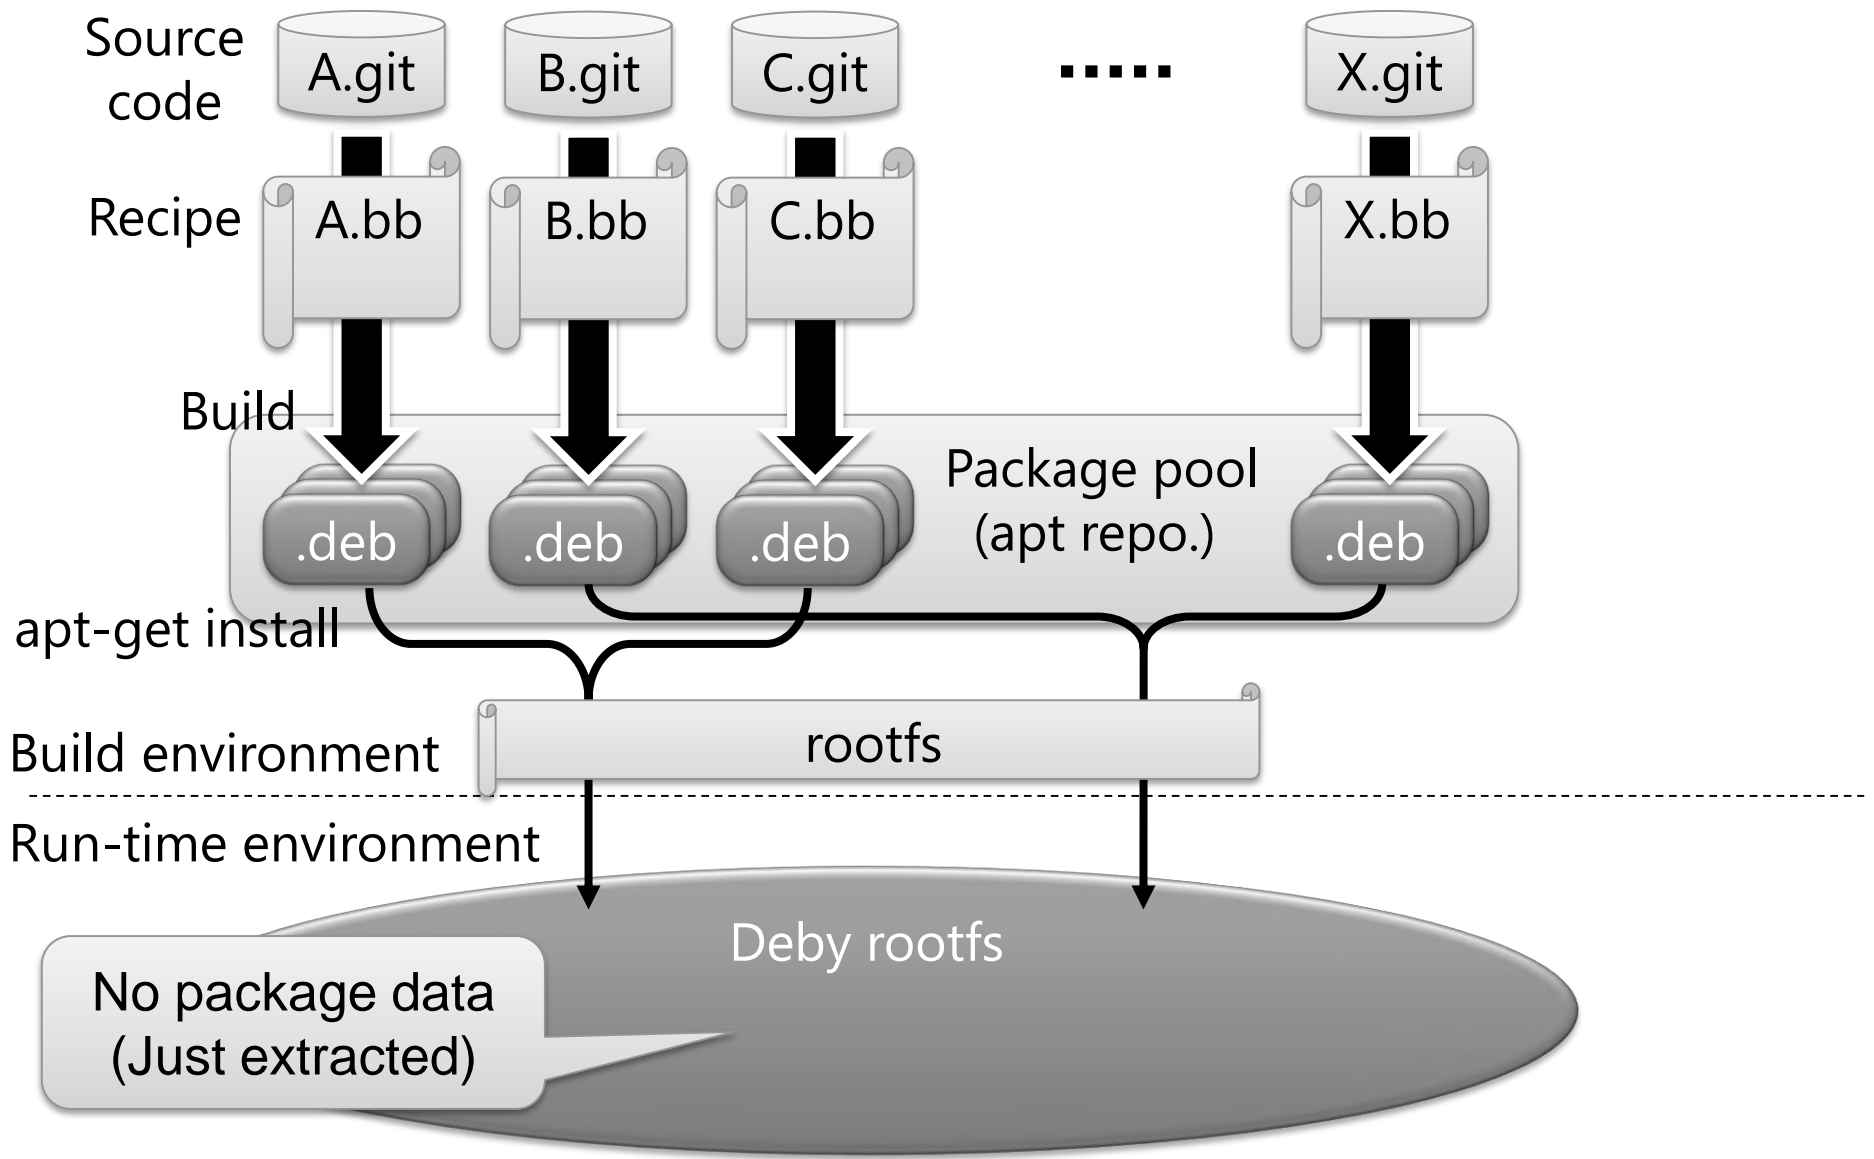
Source code

A.git

B.git

C.git

.....

X.git

Recipe

A.bb

B.bb

C.bb

X.bb

Build

Package pool (apt repo.)

.deb

.deb

.deb

.deb

apt-get install

Build environment

rootfs

Run-time environment

Deby rootfs

No package data (Just extracted)